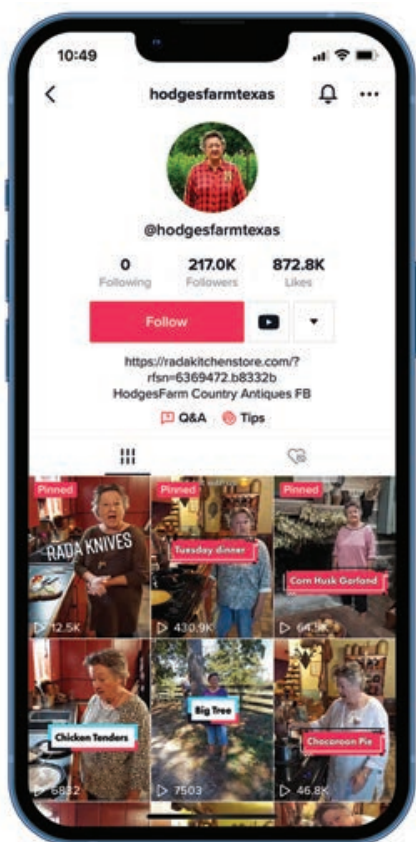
10:49

hodgesfarmtexas

@hodgesfarmtexas

0
Following

217.0K
Followers

872.8K
Likes

Follow

https://radakitchenstore.com/?rfsn=6369472.b8332b
HodgesFarm Country Antiques FB

Q&A Tips

Pinned
RADA KNIVES
12.5K

Pinned
Tuesday dinner
430.9K

Pinned
Corn Husk Garland
64.3K

Chicken Tenders
6832

Big Tree
7503

Chocaroon Pie
46.8K